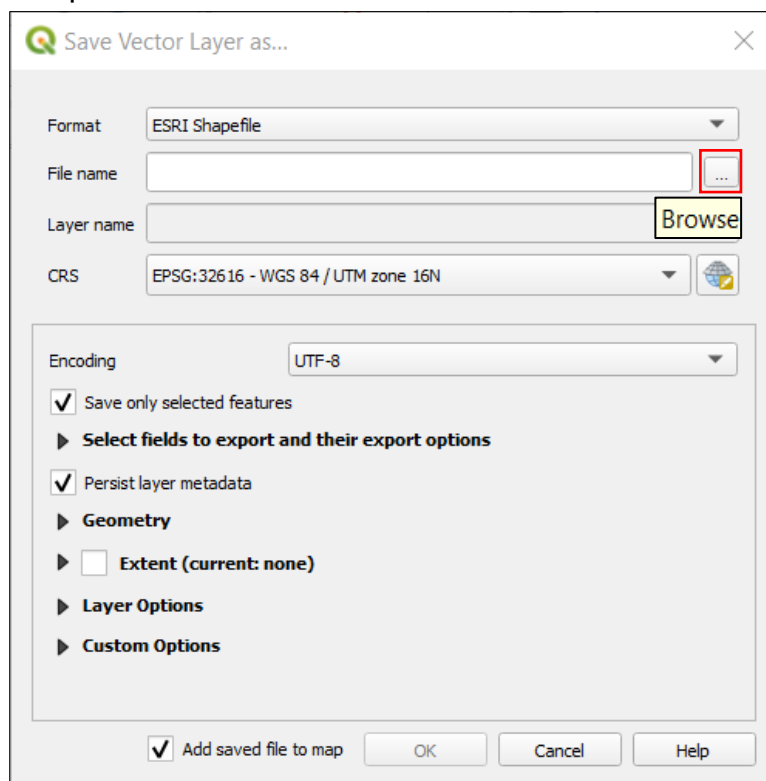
Save Vector Layer as...

Format ESRI Shapefile

File name ...

Browse

Layer name

CRS EPSG:32616 - WGS 84 / UTM zone 16N

Encoding UTF-8

Save only selected features

Select fields to export and their export options

Persist layer metadata

Geometry

Extent (current: none)

Layer Options

Custom Options

Add saved file to map OK Cancel Help